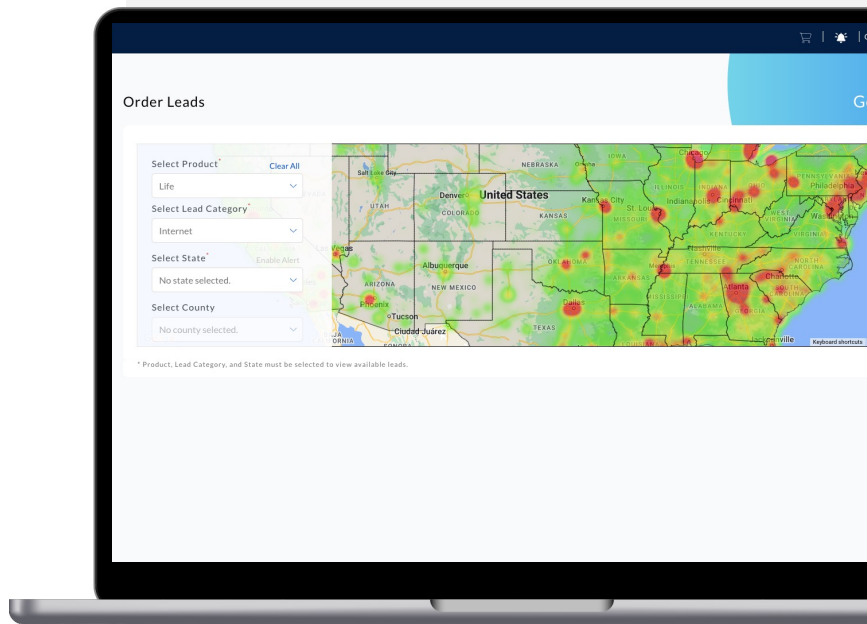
Order Leads

G

Select Product* Clear All

Life

Select Lead Category*

Internet

Select State* Enable Alert

No state selected.

Select County

No county selected.

Salt Lake City
NEBRASKA
IOWA
Chicago
UTAH
Denver
United States
COLORADO
KANSAS
Kansas City
ILLINOIS
INDIANA
OHIO
Indianapolis
Cincinnati
St. Louis
MISSOURI
Philadelphia
PENNSYLVANIA
WEST VIRGINIA
Washington
KENTUCKY
VIRGINIA
Nashville
TENNESSEE
NORTH CAROLINA
Charlotte
SOUTH CAROLINA
Atlanta
GEORGIA
ALABAMA
MISSISSIPPI
ARKANSAS
OKLAHOMA
Dallas
TEXAS
Las Vegas
Albuquerque
NEW MEXICO
ARIZONA
Phoenix
Tucson
Ciudad Juárez
ORNIA
Jacksonville
Keyboard shortcuts

* Product, Lead Category, and State must be selected to view available leads.